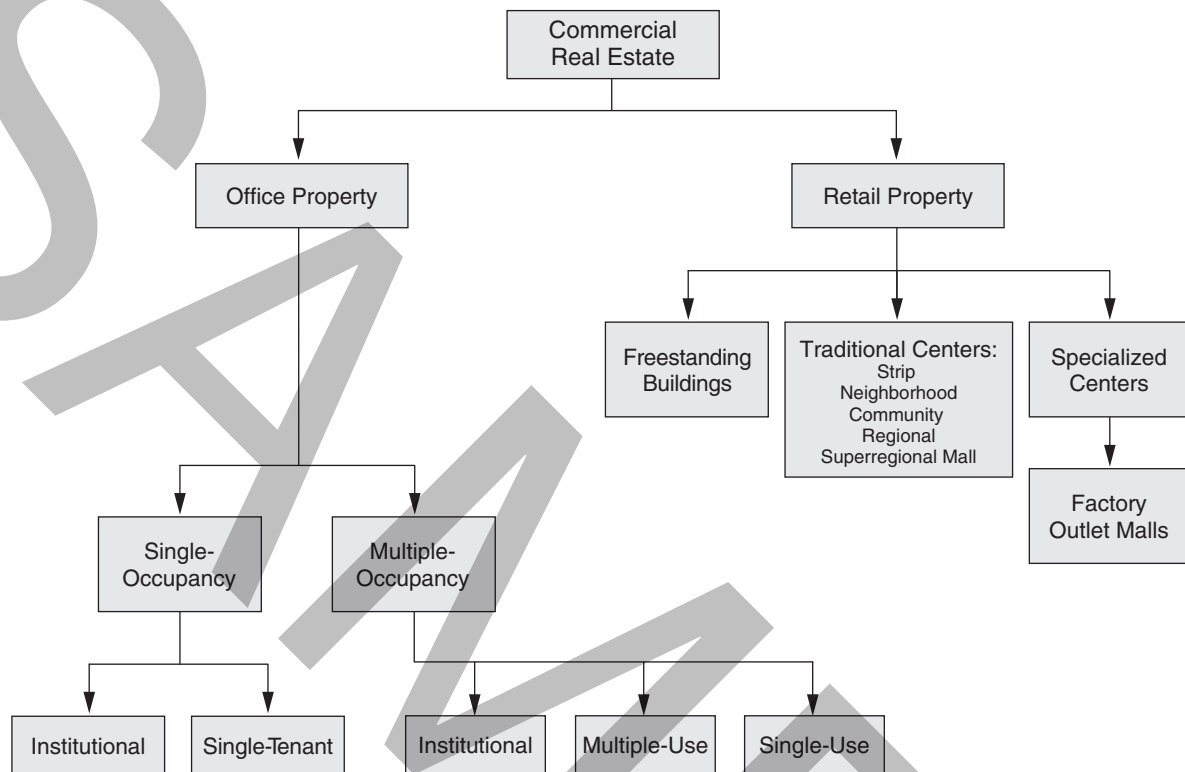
Commercial Real Estate

Office Property

Retail Property

Freestanding Buildings

Traditional Centers:
Strip
Neighborhood
Community
Regional
Superregional Mall

Specialized Centers

Factory Outlet Malls

Single-Occupancy

Multiple-Occupancy

Institutional

Single-Tenant

Institutional

Multiple-Use

Single-Use

SAMPLE